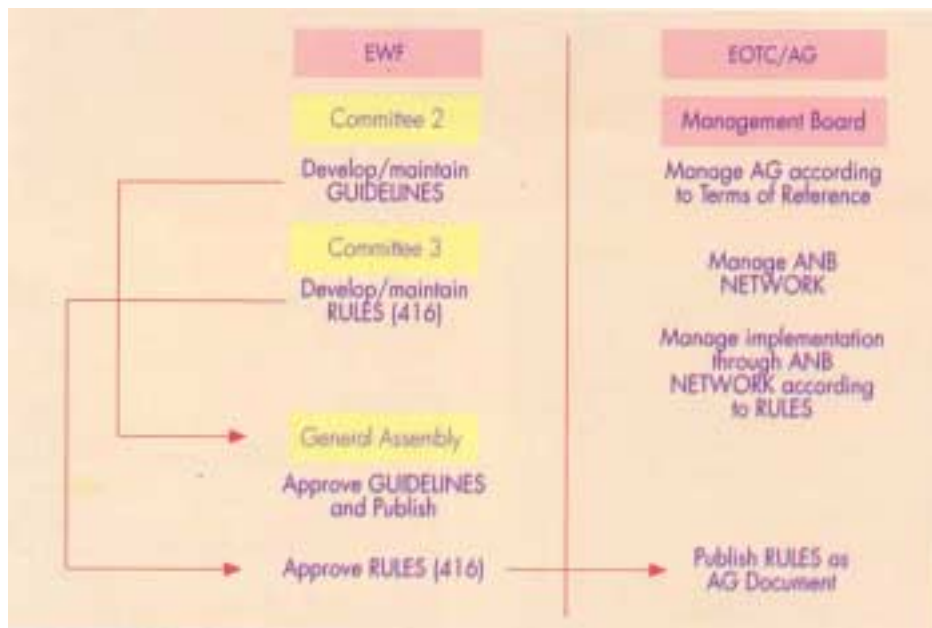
EWF

Committee 2

Develop/maintain GUIDELINES

Committee 3

Develop/maintain RULES (416)

General Assembly

Approve GUIDELINES and Publish

Approve RULES (416)

EOTC/AG

Management Board

Manage AG according to Terms of Reference

Manage ANB NETWORK

Manage implementation through ANB NETWORK according to RULES

Publish RULES as AG Document